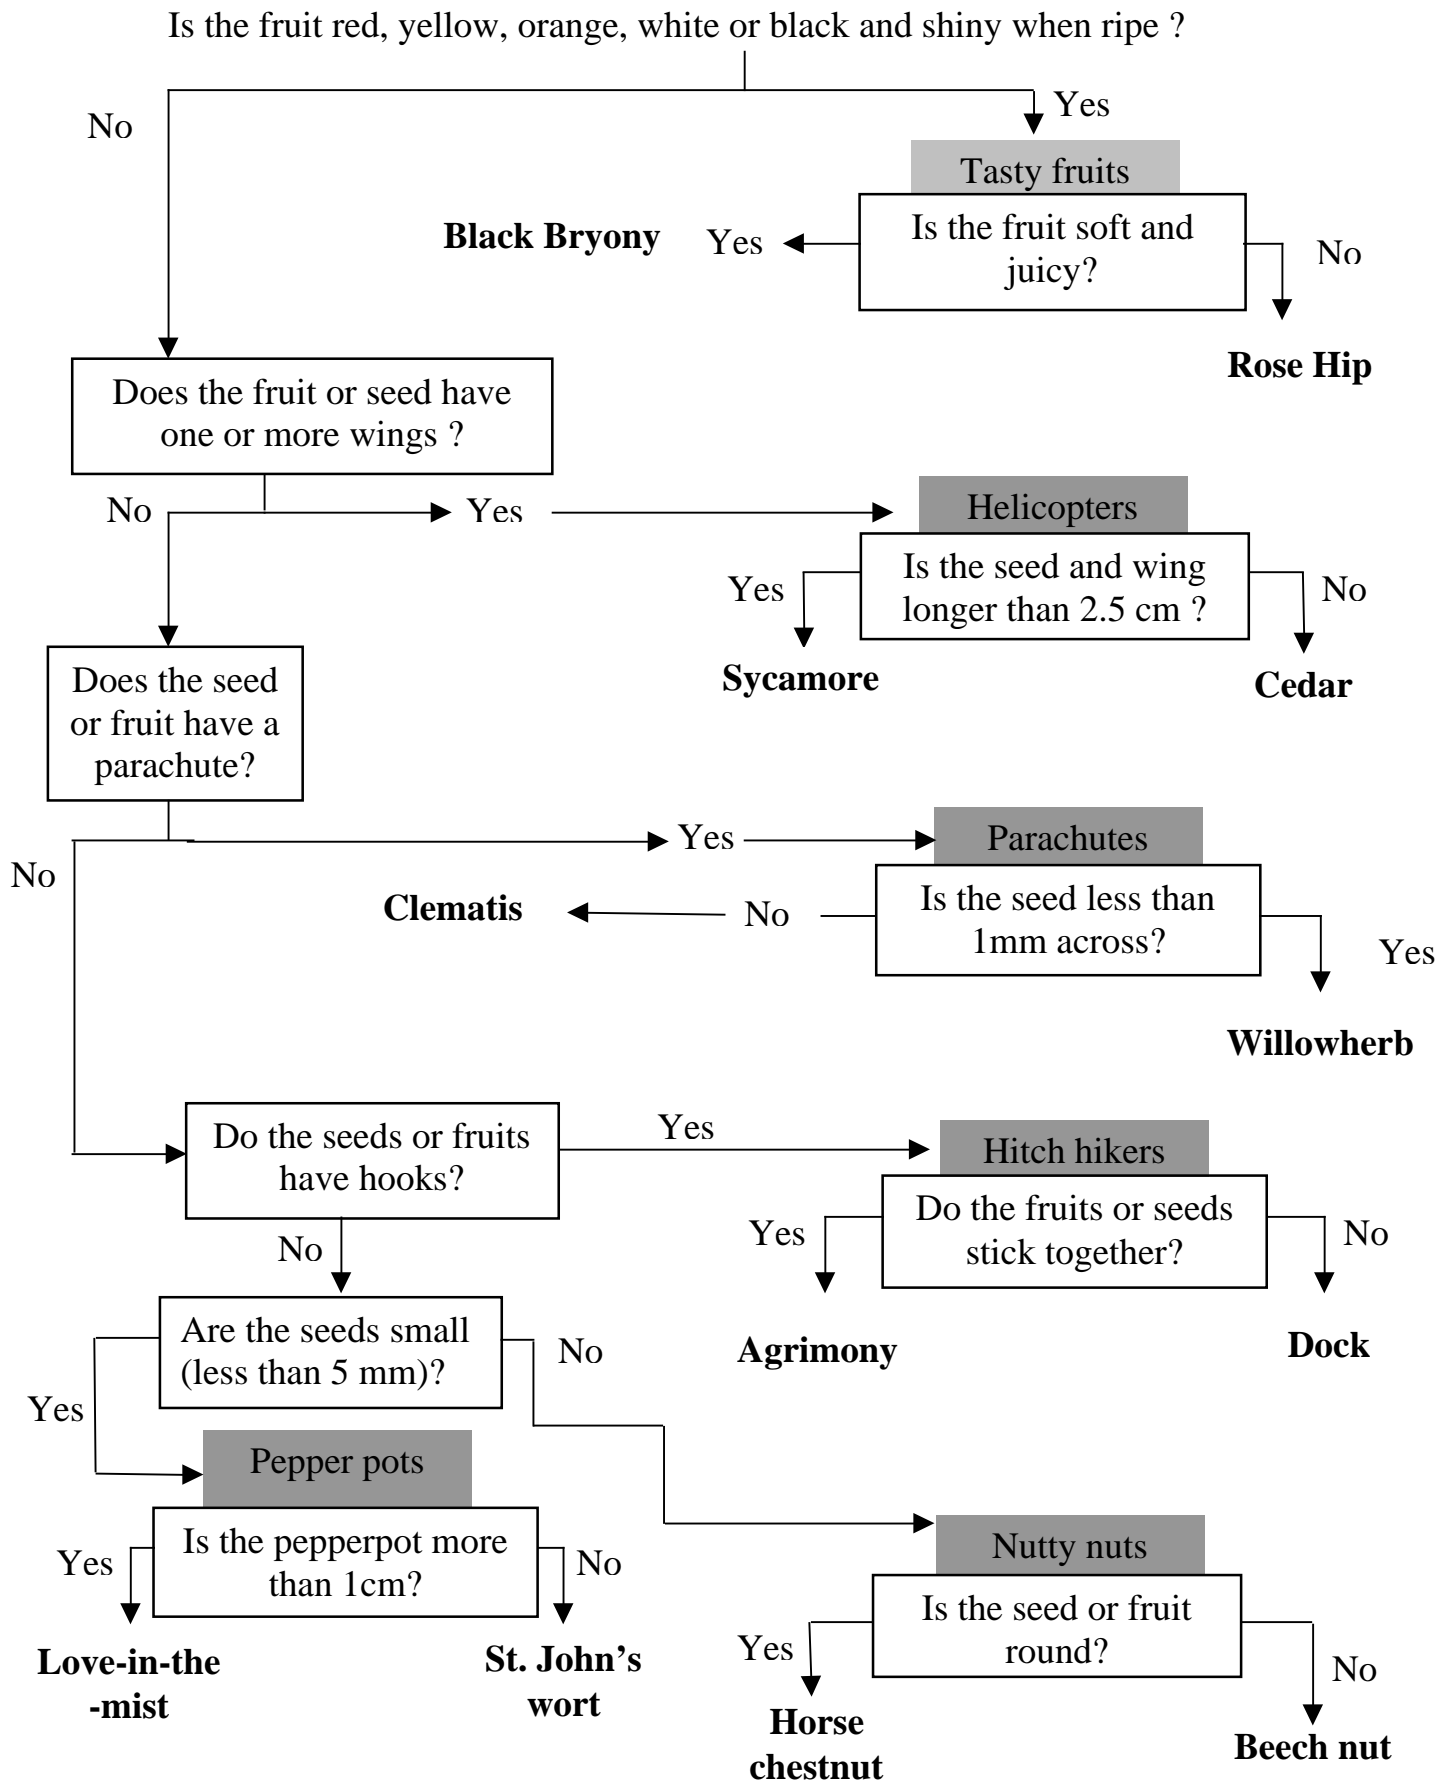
Is the fruit red, yellow, orange, white or black and shiny when ripe ?

No

Yes

Tasty fruits

Is the fruit soft and juicy?

Yes

Black Bryony

No

Rose Hip

Does the fruit or seed have one or more wings ?

No

Yes

Helicopters

Is the seed and wing longer than 2.5 cm ?

Yes

Sycamore

No

Cedar

Does the seed or fruit have a parachute?

No

Yes

Parachutes

Is the seed less than 1mm across?

No

Clematis

Yes

Willowherb

Do the seeds or fruits have hooks?

Yes

Hitch hikers

Do the fruits or seeds stick together?

Yes

Agrimony

No

Dock

No

Are the seeds small (less than 5 mm)?

Yes

Pepper pots

Is the pepperpot more than 1cm?

Yes

Love-in-the-mist

No

St. John's wort

No

Nutty nuts

Is the seed or fruit round?

Yes

Horse chestnut

No

Beech nut